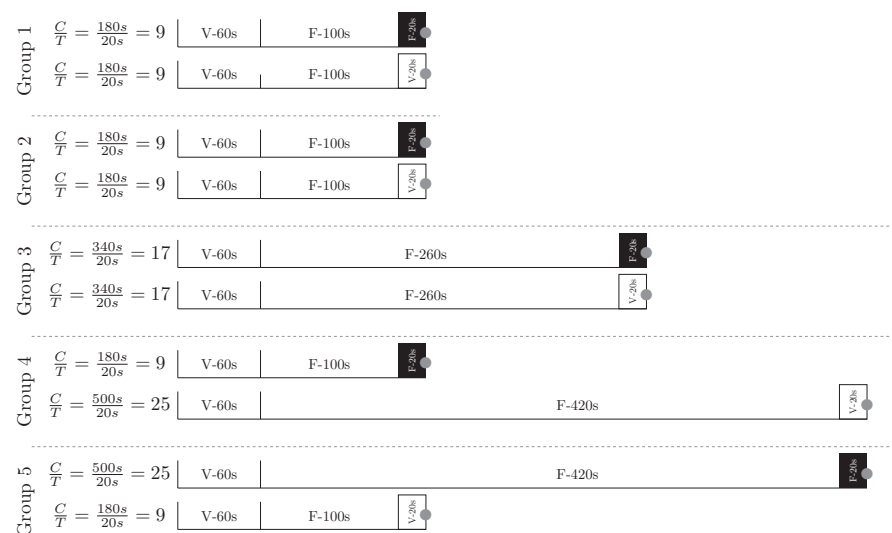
Group 1
$\frac{C}{T} = \frac{180s}{20s} = 9$ V-60s F-100s F-20s
$\frac{C}{T} = \frac{180s}{20s} = 9$ V-60s F-100s V-20s

Group 2
$\frac{C}{T} = \frac{180s}{20s} = 9$ V-60s F-100s F-20s
$\frac{C}{T} = \frac{180s}{20s} = 9$ V-60s F-100s V-20s

Group 3
$\frac{C}{T} = \frac{340s}{20s} = 17$ V-60s F-260s F-20s
$\frac{C}{T} = \frac{340s}{20s} = 17$ V-60s F-260s V-20s

Group 4
$\frac{C}{T} = \frac{180s}{20s} = 9$ V-60s F-100s F-20s
$\frac{C}{T} = \frac{500s}{20s} = 25$ V-60s F-420s V-20s

Group 5
$\frac{C}{T} = \frac{500s}{20s} = 25$ V-60s F-420s F-20s
$\frac{C}{T} = \frac{180s}{20s} = 9$ V-60s F-100s V-20s